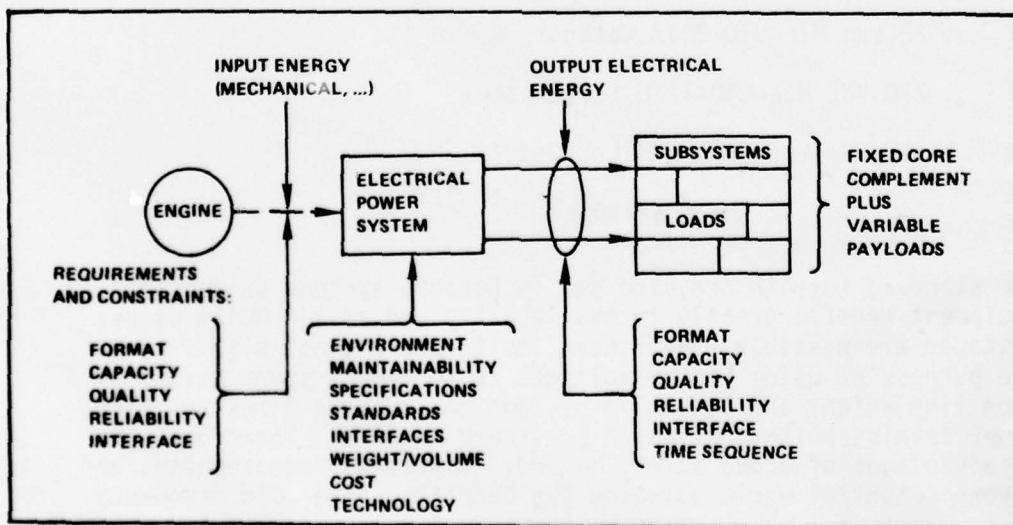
INPUT ENERGY (MECHANICAL, ...)

OUTPUT ELECTRICAL ENERGY

ENGINE

ELECTRICAL POWER SYSTEM

SUBSYSTEMS

LOADS

FIXED CORE COMPLEMENT PLUS VARIABLE PAYLOADS

REQUIREMENTS AND CONSTRAINTS:

FORMAT
CAPACITY
QUALITY
RELIABILITY
INTERFACE

ENVIRONMENT
MAINTAINABILITY
SPECIFICATIONS
STANDARDS
INTERFACES
WEIGHT/VOLUME
COST
TECHNOLOGY

FORMAT
CAPACITY
QUALITY
RELIABILITY
INTERFACE
TIME SEQUENCE